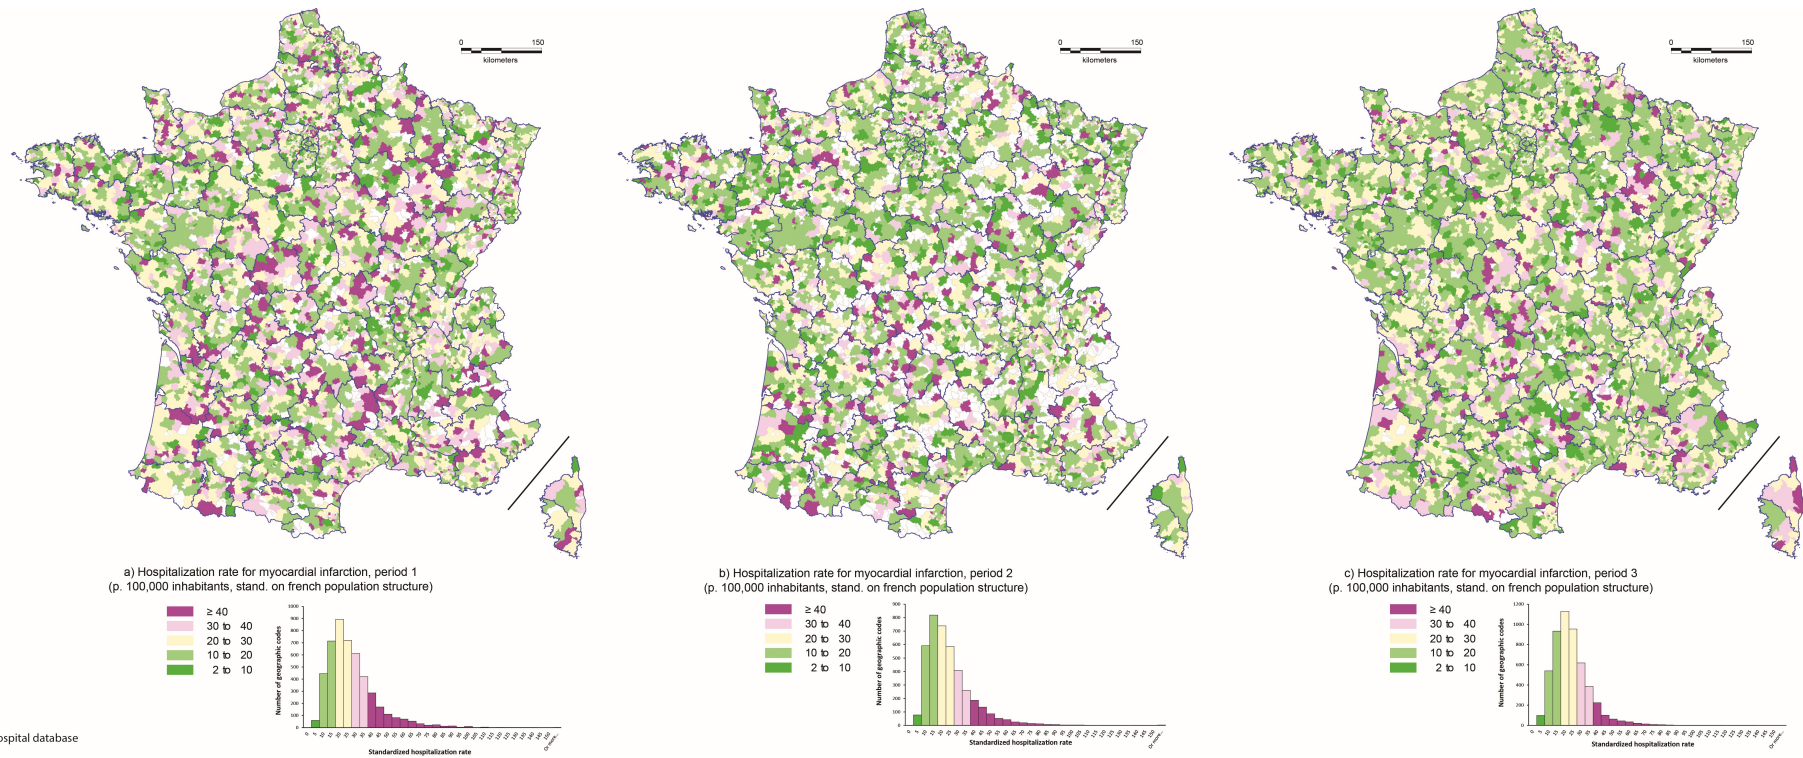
0 150
kilometers

a) Hospitalization rate for myocardial infarction, period 1
(p. 100,000 inhabitants, stand. on french population structure)

≥ 40
30 to 40
20 to 30
10 to 20
2 to 10

Number of geographic codes
Standardized hospitalization rate

0 150
kilometers

b) Hospitalization rate for myocardial infarction, period 2
(p. 100,000 inhabitants, stand. on french population structure)

≥ 40
30 to 40
20 to 30
10 to 20
2 to 10

Number of geographic codes
Standardized hospitalization rate

0 150
kilometers

c) Hospitalization rate for myocardial infarction, period 3
(p. 100,000 inhabitants, stand. on french population structure)

≥ 40
30 to 40
20 to 30
10 to 20
2 to 10

Number of geographic codes
Standardized hospitalization rate

ospital database